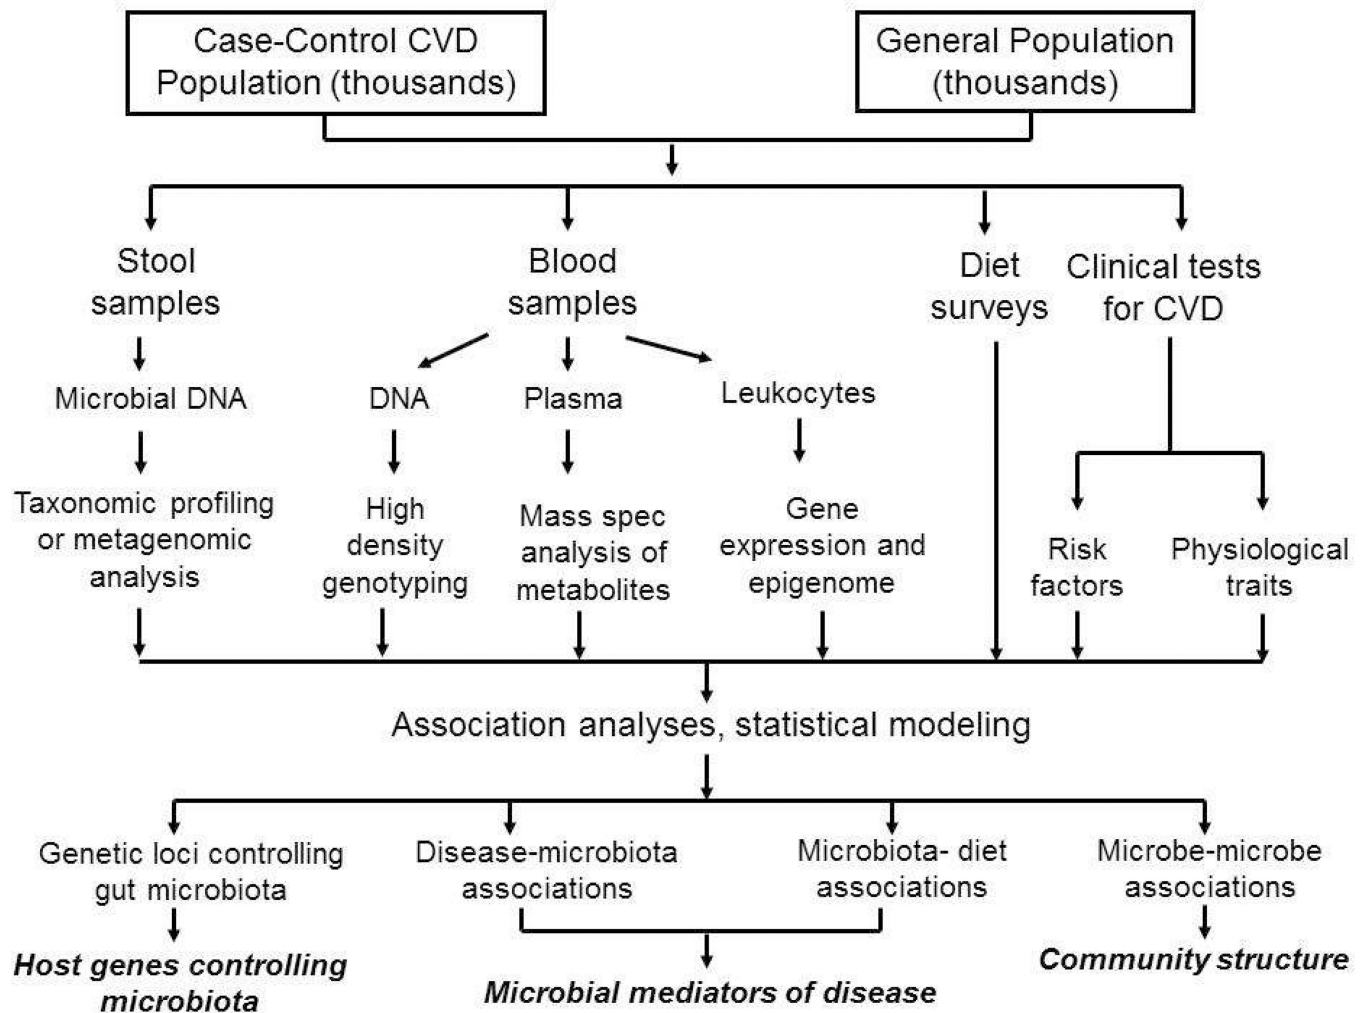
Case-Control CVD Population (thousands)

General Population (thousands)

Stool samples

Blood samples

Diet surveys

Clinical tests for CVD

Microbial DNA

DNA

Plasma

Leukocytes

Taxonomic profiling or metagenomic analysis

High density genotyping

Mass spec analysis of metabolites

Gene expression and epigenome

Risk factors

Physiological traits

Association analyses, statistical modeling

Genetic loci controlling gut microbiota

Disease-microbiota associations

Microbiota- diet associations

Microbe-microbe associations

***Host genes controlling microbiota***

***Microbial mediators of disease***

***Community structure***